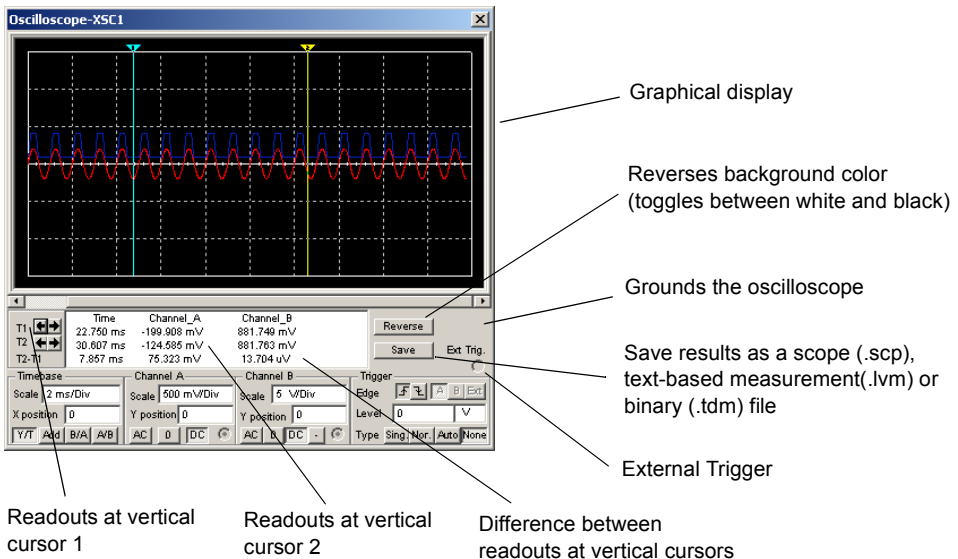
Oscilloscope-XSC1

Graphical display

Reverses background color (toggles between white and black)

Grounds the oscilloscope

| | Time | Channel_A | Channel_B |
|---|---|---|---|
| T1 | 22.750 ms | -199.908 mV | 881.749 mV |
| T2 | 30.607 ms | -124.585 mV | 881.763 mV |
| T2-T1 | 7.857 ms | 75.323 mV | 13.704 uV |

Reverse

Save

Ext Trig.

Save results as a scope (.scp), text-based measurement(.lvm) or binary (.tdm) file

Timebase
Scale 2 ms/Div
X position 0
Y/T Add B/A A/B

Channel A
Scale 500 mV/Div
Y position 0
AC 0 DC

Channel B
Scale 5 V/Div
Y position 0
AC 0 DC -

Trigger
Edge A B Ext
Level 0 V
Type Sing. Nor. Auto None

External Trigger

Readouts at vertical cursor 1

Readouts at vertical cursor 2

Difference between readouts at vertical cursors